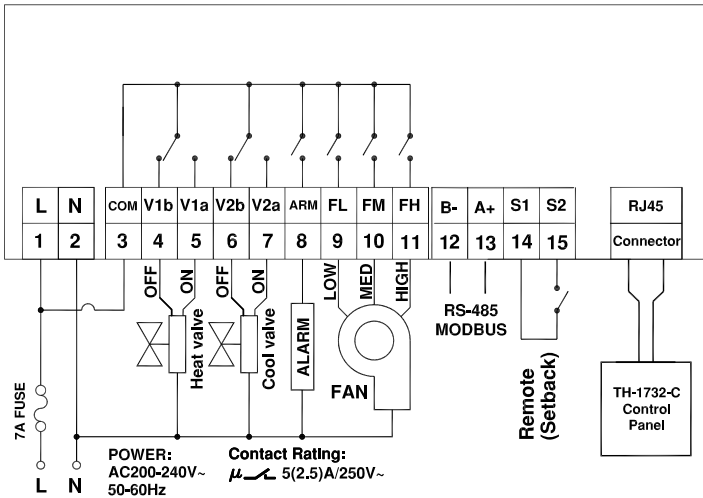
| L | N | COM | V1b | V1a | V2b | V2a | ARM | FL | FM | FH | B- | A+ | S1 | S2 | RJ45 |
|---|---|---|---|---|---|---|---|---|---|---|---|---|---|---|---|
| 1 | 2 | 3 | 4 | 5 | 6 | 7 | 8 | 9 | 10 | 11 | 12 | 13 | 14 | 15 | Connector |

OFF ON OFF ON LOW MED HIGH

Heat valve

Cool valve

ALARM

FAN

RS-485 MODBUS

Remote (Setback)

TH-1732-C Control Panel

7A FUSE

L N

POWER: AC200-240V~ 50-60Hz

Contact Rating: $\mu$ 5(2.5)A/250V~